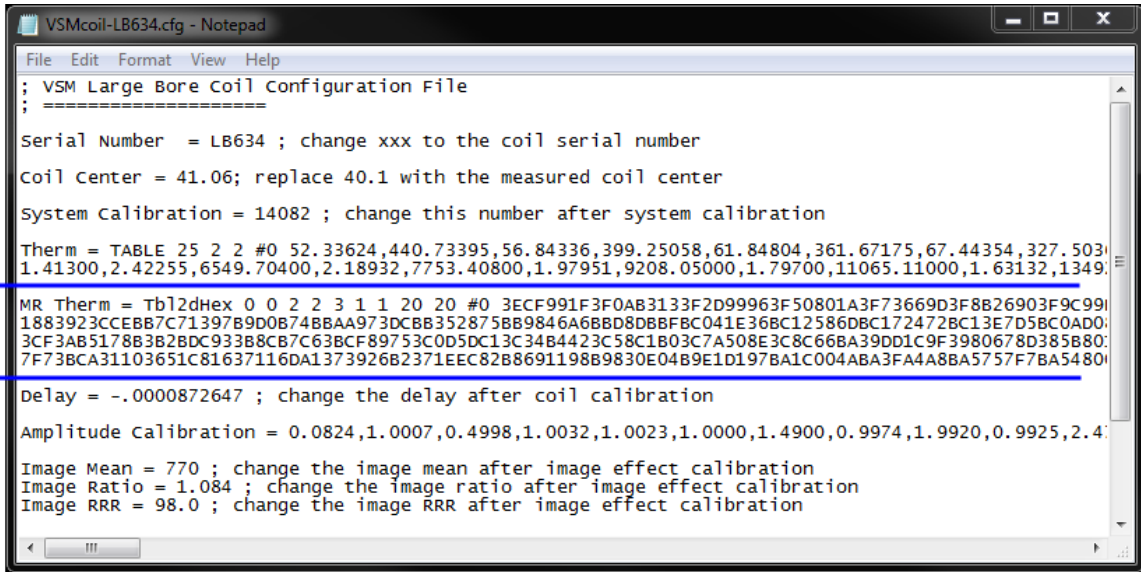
VSMcoil-LB634.cfg - Notepad

File Edit Format View Help

; VSM Large Bore Coil Configuration File
; ====================

Serial Number = LB634 ; change xxx to the coil serial number

Coil Center = 41.06; replace 40.1 with the measured coil center

System Calibration = 14082 ; change this number after system calibration

Therm = TABLE 25 2 2 #0 52.33624,440.73395,56.84336,399.25058,61.84804,361.67175,67.44354,327.503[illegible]
1.41300,2.42255,6549.70400,2.18932,7753.40800,1.97951,9208.05000,1.79700,11065.11000,1.63132,1349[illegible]

MR Therm = Tbl2dHex 0 0 2 2 3 1 1 20 20 #0 3ECF991F3F0AB3133F2D99963F50801A3F73669D3F8B26903F9C99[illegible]
1883923CCEBB7C71397B9D0B74BBAA973DCBB352875BB9846A6BBD8DBBFBC041E36BC12586DBC172472BC13E7D5BC0AD0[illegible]
3CF3AB5178B3B2BDC933B8CB7C63BCF89753C0D5DC13C34B4423C58C1B03C7A508E3C8C66BA39DD1C9F3980678D385B80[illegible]
7F73BCA31103651C81637116DA1373926B2371EEC82B8691198B9830E04B9E1D197BA1C004ABA3FA4A8BA5757F7BA5480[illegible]

Delay = -.0000872647 ; change the delay after coil calibration

Amplitude Calibration = 0.0824,1.0007,0.4998,1.0032,1.0023,1.0000,1.4900,0.9974,1.9920,0.9925,2.4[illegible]

Image Mean = 770 ; change the image mean after image effect calibration
Image Ratio = 1.084 ; change the image ratio after image effect calibration
Image RRR = 98.0 ; change the image RRR after image effect calibration